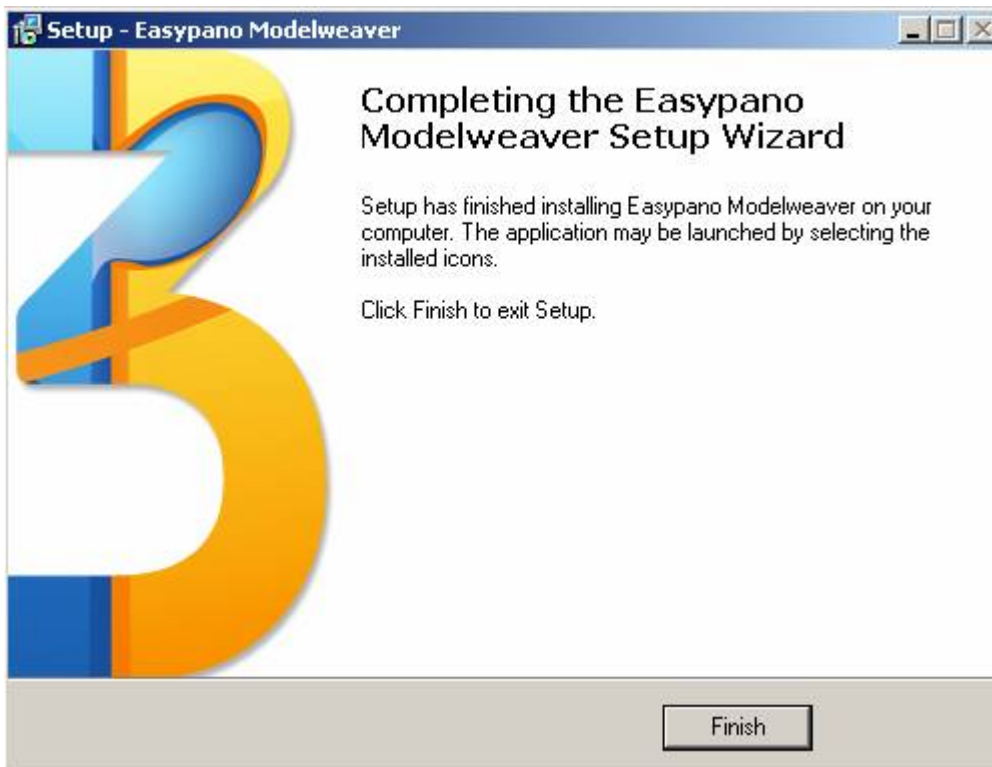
Setup - Easypano Modelweaver

Completing the Easypano Modelweaver Setup Wizard

Setup has finished installing Easypano Modelweaver on your computer. The application may be launched by selecting the installed icons.

Click Finish to exit Setup.

Finish